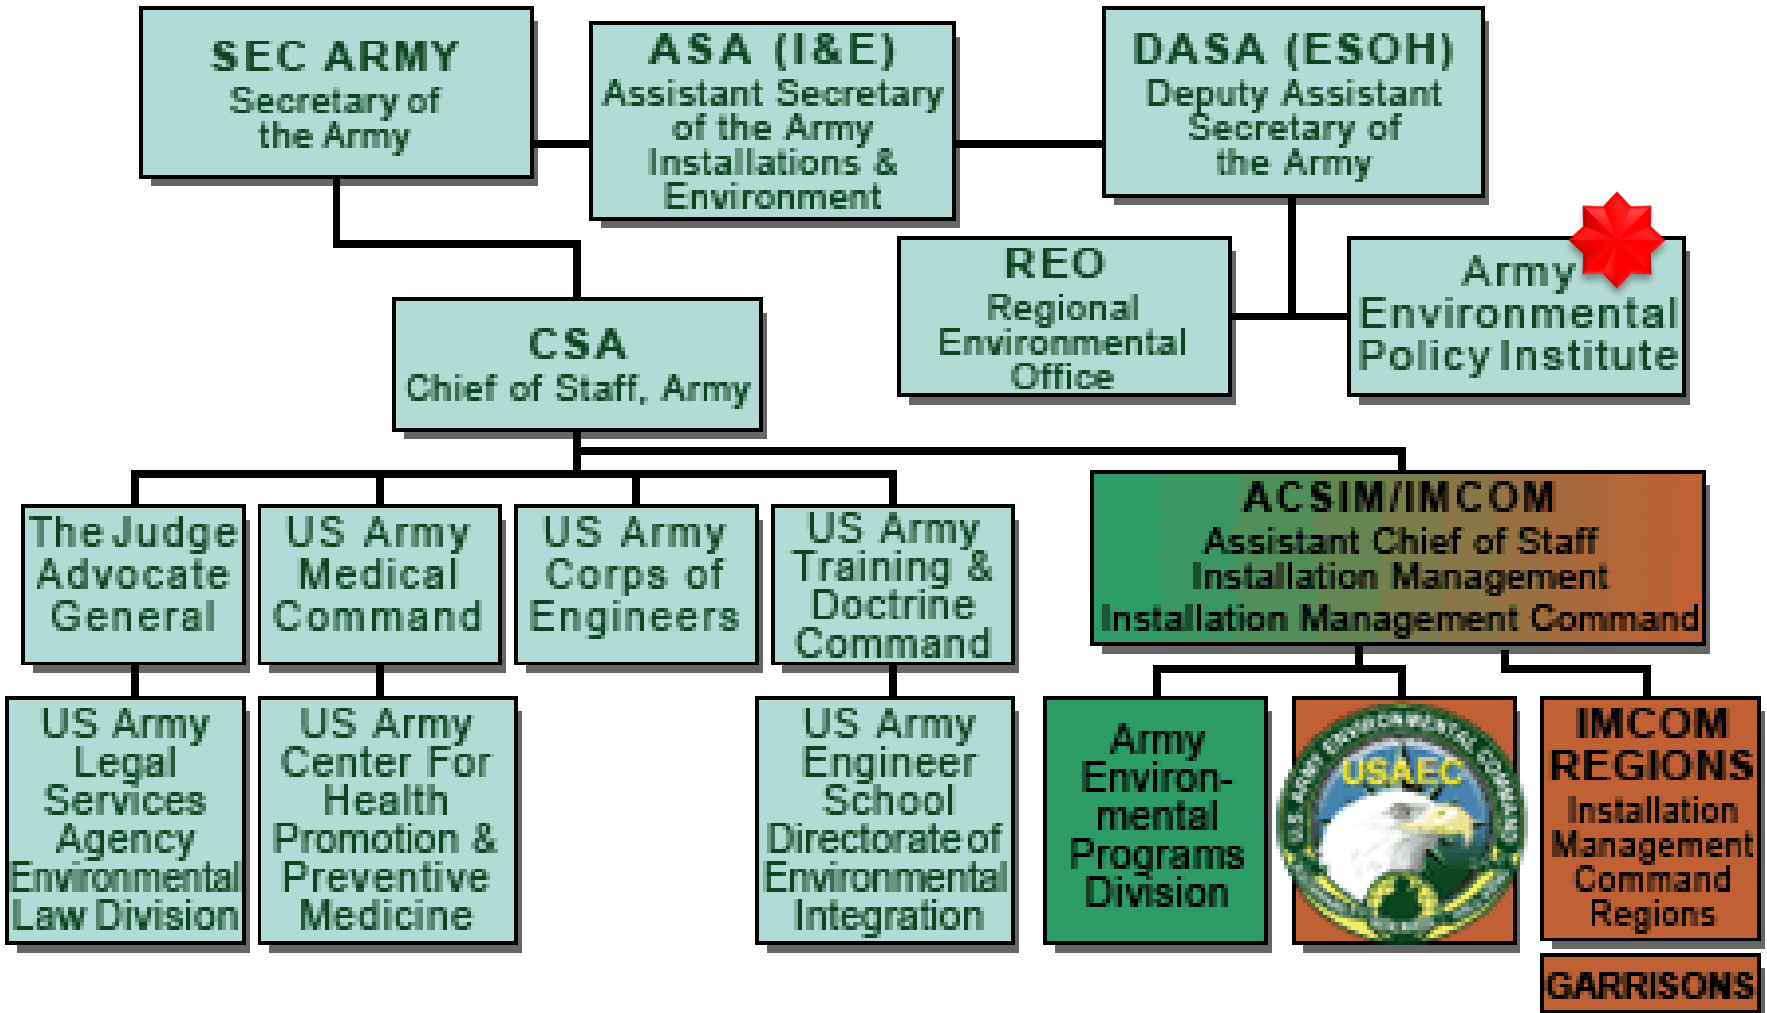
SEC ARMY
Secretary of the Army

ASA (I&E)
Assistant Secretary of the Army Installations & Environment

DASA (ESOH)
Deputy Assistant Secretary of the Army

REO
Regional Environmental Office

Army Environmental Policy Institute

CSA
Chief of Staff, Army

The Judge Advocate General

US Army Medical Command

US Army Corps of Engineers

US Army Training & Doctrine Command

ACSIM/IMCOM
Assistant Chief of Staff Installation Management
Installation Management Command

US Army Legal Services Agency Environmental Law Division

US Army Center For Health Promotion & Preventive Medicine

US Army Engineer School Directorate of Environmental Integration

Army Environmental Programs Division

U.S. ARMY ENVIRONMENTAL COMMAND
USAEC

IMCOM REGIONS
Installation Management Command Regions

GARRISONS